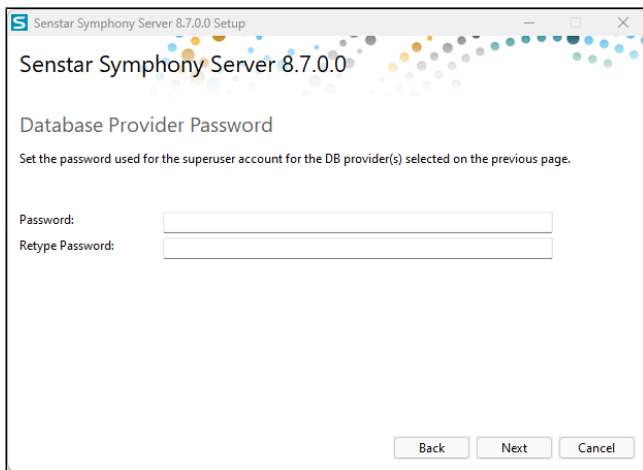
Senstar Symphony Server 8.7.0.0 Setup

Senstar Symphony Server 8.7.0.0

Database Provider Password

Set the password used for the superuser account for the DB provider(s) selected on the previous page.

Password:

Retype Password:

Back Next Cancel